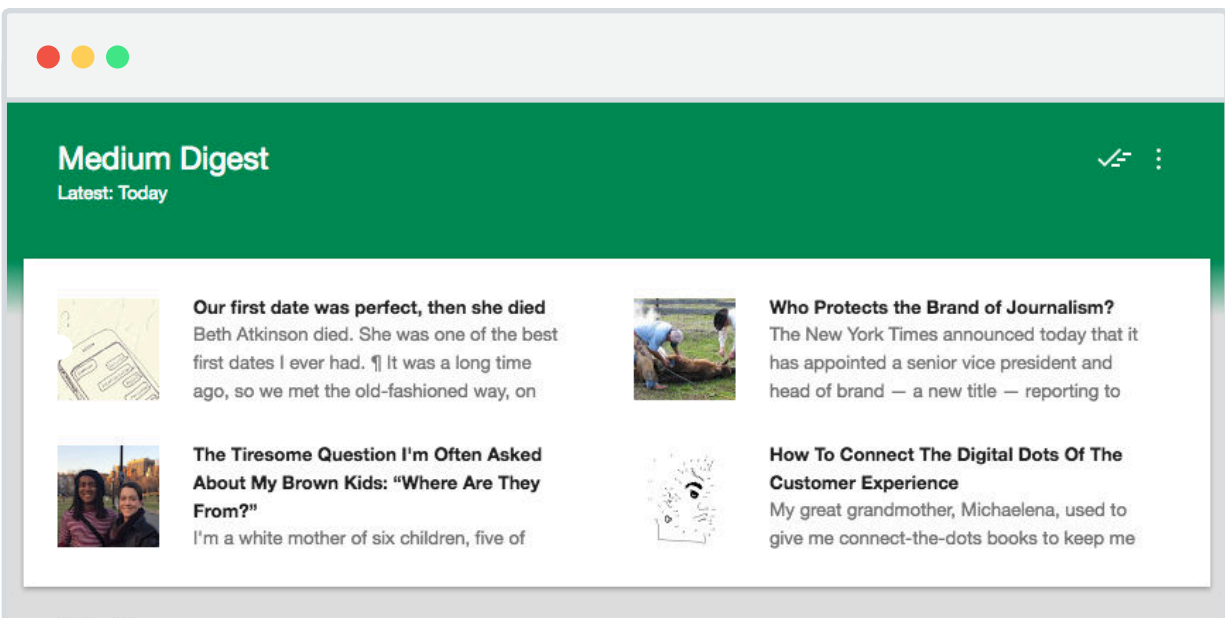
Medium Digest
Latest: Today

Our first date was perfect, then she died
Beth Atkinson died. She was one of the best first dates I ever had. ¶ It was a long time ago, so we met the old-fashioned way, on

Who Protects the Brand of Journalism?
The New York Times announced today that it has appointed a senior vice president and head of brand — a new title — reporting to

The Tiresome Question I'm Often Asked About My Brown Kids: "Where Are They From?"
I'm a white mother of six children, five of

How To Connect The Digital Dots Of The Customer Experience
My great grandmother, Michaelena, used to give me connect-the-dots books to keep me